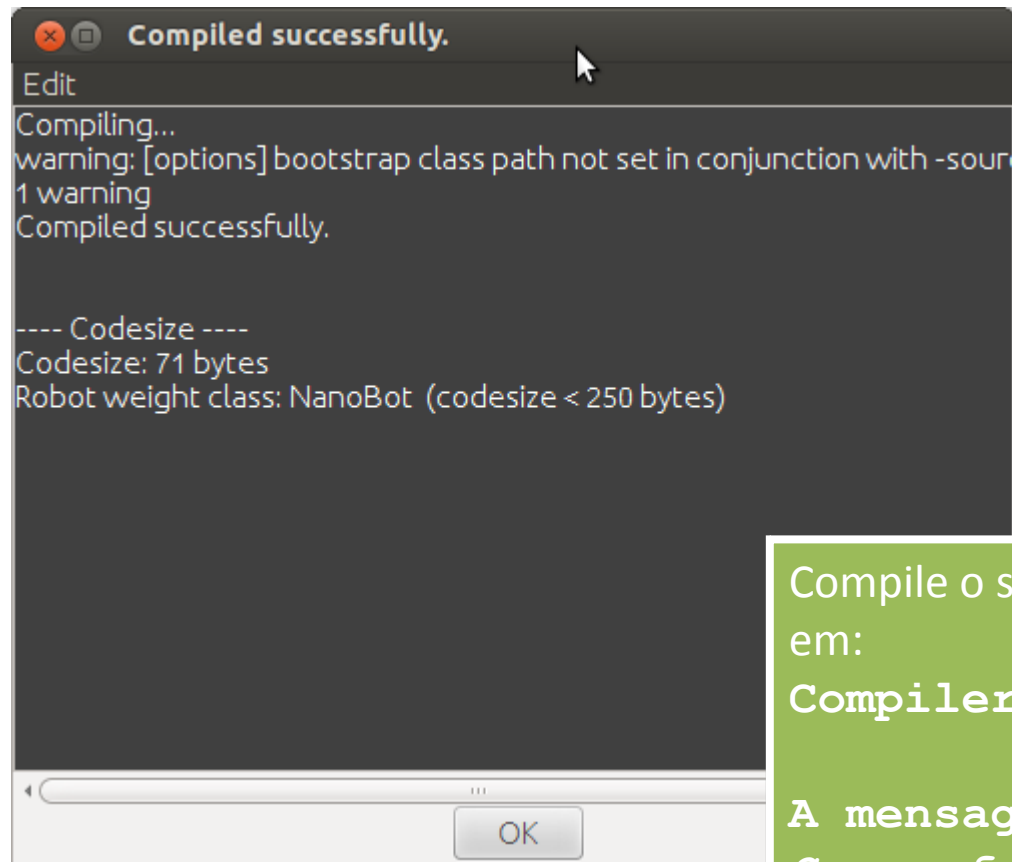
Compiled successfully.

Edit

Compiling...
warning: [options] bootstrap class path not set in conjunction with -sour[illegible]
1 warning
Compiled successfully.

---- Codesize ----
Codesize: 71 bytes
Robot weight class: NanoBot (codesize < 250 bytes)

OK

Compile o s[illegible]
em:
Compiler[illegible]

A mensag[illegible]
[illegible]